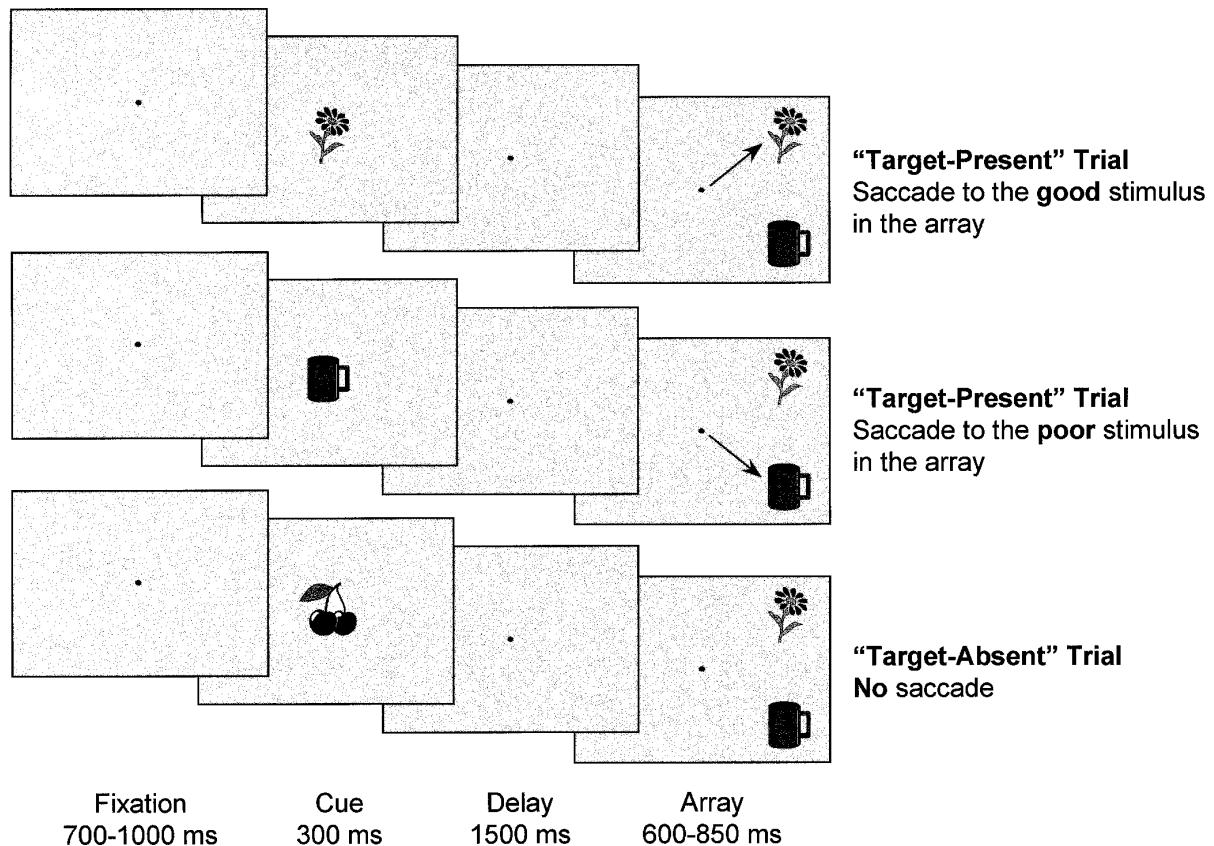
"Target-Present" Trial
Saccade to the good stimulus in the array

"Target-Present" Trial
Saccade to the poor stimulus in the array

"Target-Absent" Trial
No saccade

Fixation
700-1000 ms

Cue
300 ms

Delay
1500 ms

Array
600-850 ms